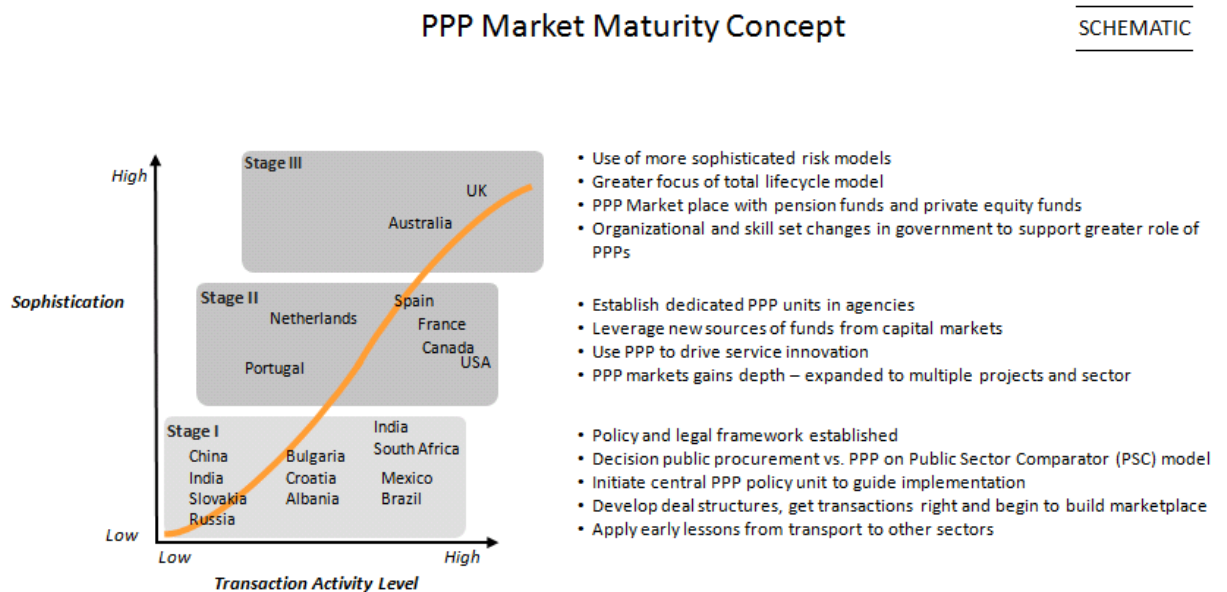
PPP Market Maturity Concept

SCHEMATIC

High

Sophistication

Low

Low

High

Transaction Activity Level

Stage III

UK

Australia

Stage II

Netherlands

Spain

France

Canada

USA

Portugal

Stage I

China
India
Slovakia
Russia

Bulgaria
Croatia
Albania

India
South Africa

Mexico
Brazil

• Use of more sophisticated risk models
• Greater focus of total lifecycle model
• PPP Market place with pension funds and private equity funds
• Organizational and skill set changes in government to support greater role of PPPs

• Establish dedicated PPP units in agencies
• Leverage new sources of funds from capital markets
• Use PPP to drive service innovation
• PPP markets gains depth – expanded to multiple projects and sector

• Policy and legal framework established
• Decision public procurement vs. PPP on Public Sector Comparator (PSC) model
• Initiate central PPP policy unit to guide implementation
• Develop deal structures, get transactions right and begin to build marketplace
• Apply early lessons from transport to other sectors